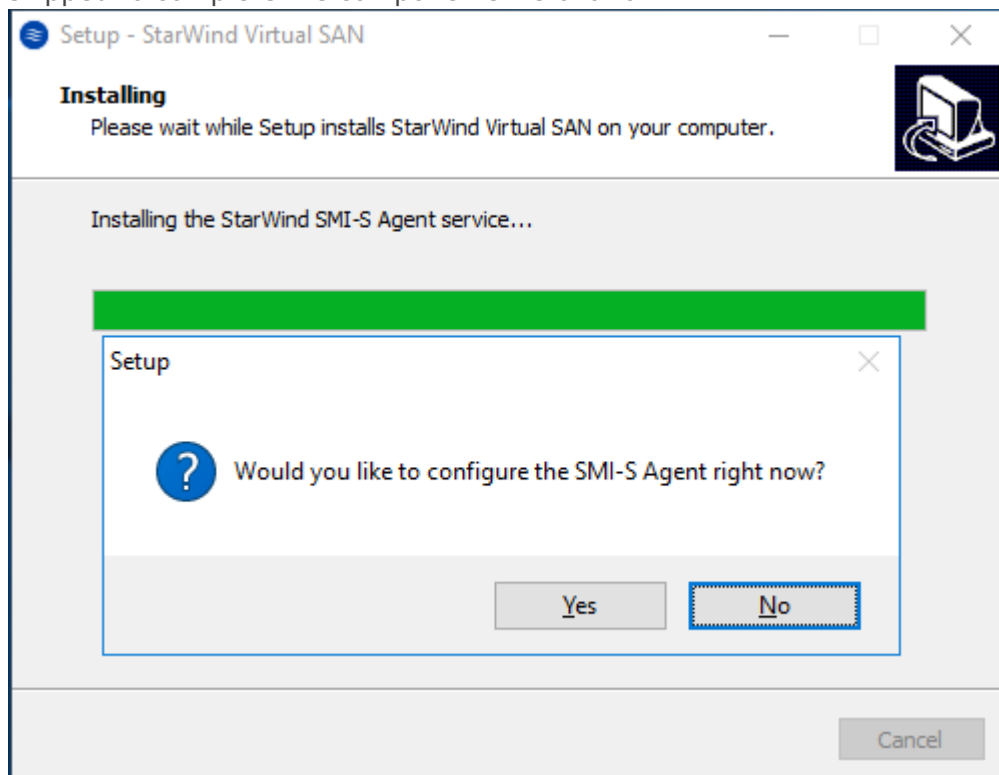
Setup - StarWind Virtual SAN

Installing
Please wait while Setup installs StarWind Virtual SAN on your computer.

Installing the StarWind SMI-S Agent service...

Setup

Would you like to configure the SMI-S Agent right now?

Yes No

Cancel